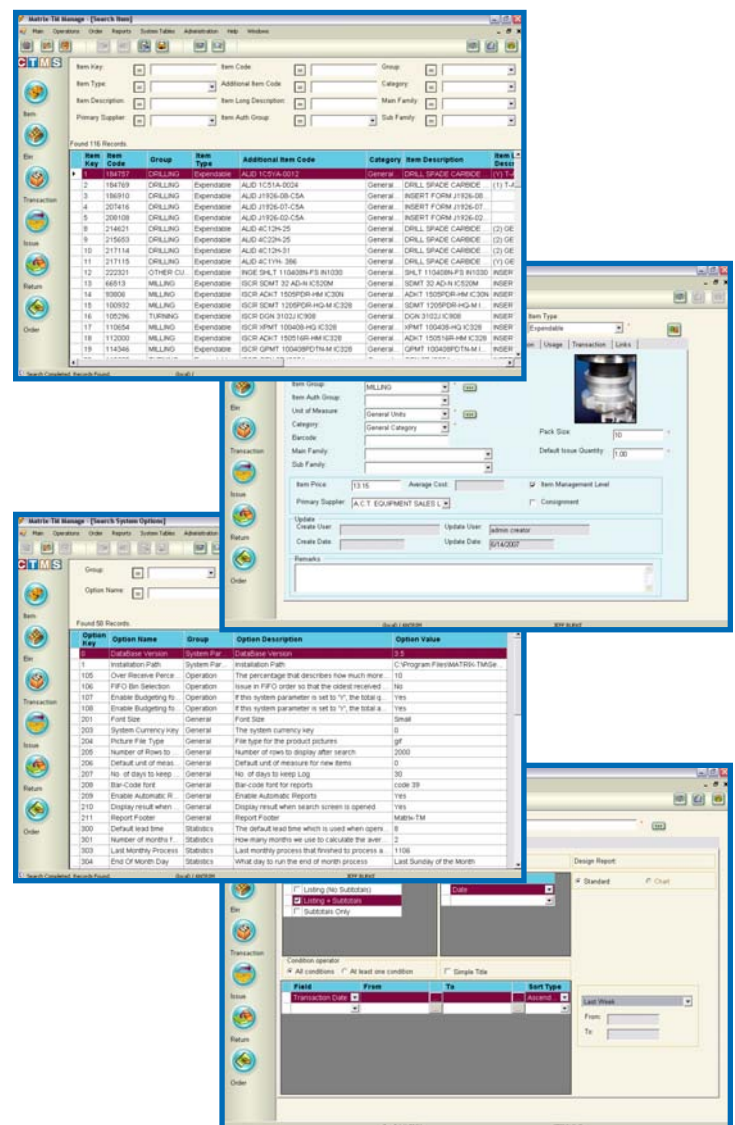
Matrix-TM Manage - [Search Item]

Main Operations Order Reports System Tables Administration Help Windows

CTMS

Item

Bin

Transaction

Issue

Return

Order

Item Key: Item Code Group

Item Type: Additional Item Code Category

Item Description: Item Long Description Main Family

Primary Supplier: Item Auth Group Sub Family

Found 116 Records

| Item Key | Item Code | Group | Item Type | Additional Item Code | Category | Item Description | Item L Desc |
|---|---|---|---|---|---|---|---|
| 1 | 184757 | DRILLING | Expendable | ALID 1C5YA-0012 | General | DRILL SPADE CARBIDE | (Y) T- |
| 2 | 184769 | DRILLING | Expendable | ALID 1C51A-0024 | General | DRILL SPADE CARBIDE | (1) T-A |
| 3 | 186910 | DRILLING | Expendable | ALID J1926-08-C5A | General | INSERT FORM J1926-08 | |
| 4 | 207416 | DRILLING | Expendable | ALID J1926-07-C5A | General | INSERT FORM J1926-07 | |
| 5 | 208108 | DRILLING | Expendable | ALID J1926-02-C5A | General | INSERT FORM J1926-02 | |
| 8 | 214621 | DRILLING | Expendable | ALID 4C12H-25 | General | DRILL SPADE CARBIDE | (2) GE |
| 9 | 215653 | DRILLING | Expendable | ALID 4C22H-25 | General | DRILL SPADE CARBIDE | (2) GE |
| 10 | 217114 | DRILLING | Expendable | ALID 4C12H-31 | General | DRILL SPADE CARBIDE | (2) GE |
| 11 | 217115 | DRILLING | Expendable | ALID 4CTYH-386 | General | DRILL SPADE CARBIDE | (2) GE |
| 12 | 222321 | OTHER CU | Expendable | INGE SHLT 110408N-FS IN1030 | General | SHLT 110408N-FS IN1030 | INSER |
| 13 | 66613 | MILLING | Expendable | ISCR SDMT 32 AD-N IC520M | General | SDMT 32 AD-N IC520M | INSER |
| 14 | 93806 | MILLING | Expendable | ISCR ADKT 1505PDR-HM IC30N | General | ADKT 1505PDR-HM IC30N | INSER |
| 15 | 100932 | MILLING | Expendable | ISCR SDMT 1205PDR-HQ-M IC328 | General | SDMT 1205PDR-HQ-M I | INSER |
| 16 | 105296 | TURNING | Expendable | ISCR DGN 3102J IC908 | General | DGN 3102J IC908 | INSER |
| 17 | 110654 | MILLING | Expendable | ISCR XPMT 100408-HQ IC328 | General | XPMT 100408-HQ IC328 | INSER |
| 18 | 112000 | MILLING | Expendable | ISCR ADKT 150516R-HM IC328 | General | ADKT 150516R-HM IC328 | INSER |
| 19 | 114346 | MILLING | Expendable | ISCR QPMT 100408PDTN-M IC328 | General | QPMT 100408PDTN-M I | INSER |

Search Completed. Records Found

Item Type
Expendable
Usage Transaction Links

Item Group: MILLING
Item Auth Group:
Unit of Measure: General Units
Category: General Category
Barcode:
Main Family:
Sub Family:
Pack Size: 10
Default Issue Quantity: 1.00
Item Price: 13.16 Average Cost:
Item Management Level
Primary Supplier: A.C.T. EQUIPMENT SALES L
Consignment
Update
Create User: Update User: admin creator
Create Date: Update Date: 6/14/2007
Remarks

Matrix-TM Manage - [Search System Options]

Group:
Option Name:

Found 50 Records

| Option Key | Option Name | Group | Option Description | Option Value |
|---|---|---|---|---|
| 0 | DataBase Version | System Par | DataBase Version | 3.5 |
| 1 | Installation Path | System Par | Installation Path | C:\Program Files\MATRIX-TMGe |
| 105 | Over Receive Perce | Operation | The percentage that describes how much more | 10 |
| 106 | FIFO Bin Selection | Operation | Issue in FIFO order so that the oldest received | No |
| 107 | Enable Budgeting fo | Operation | If this system parameter is set to "Y", the total q | Yes |
| 108 | Enable Budgeting fo | Operation | If this system parameter is set to "Y", the total a | Yes |
| 201 | Font Size | General | Font Size | Small |
| 203 | System Currency Key | General | The system currency key | 0 |
| 204 | Picture File Type | General | File type for the product pictures | gif |
| 205 | Number of Rows to | General | Number of rows to display after search | 2000 |
| 206 | Default unit of meas | General | Default unit of measure for new items | 0 |
| 207 | No. of days to keep | General | No. of days to keep Log | 30 |
| 208 | Bar-Code font | General | Bar-code font for reports | code 39 |
| 209 | Enable Automatic R | General | Enable Automatic Reports | Yes |
| 210 | Display result when | General | Display result when search screen is opened | Yes |
| 211 | Report Footer | General | Report Footer | Matrix-TM |
| 300 | Default lead time | Statistics | The default lead time which is used when openi | 8 |
| 301 | Number of months f | Statistics | How many months we use to calculate the aver | 2 |
| 303 | Last Monthly Process | Statistics | Last monthly process that finished to process a | 1106 |
| 304 | End Of Month Day | Statistics | What day to run the end of month process | Last Sunday of the Month |

Search Completed. Records Found

Design Report
Standard Chart
Listing (No Subtotals)
Listing + Subtotals
Subtotals Only
Date
Condition operator
All conditions At least one condition
Simple Title

| Field | From | To | Sort Type |
|---|---|---|---|
| Transaction Date | | | Ascend |

Last Week
From:
To: